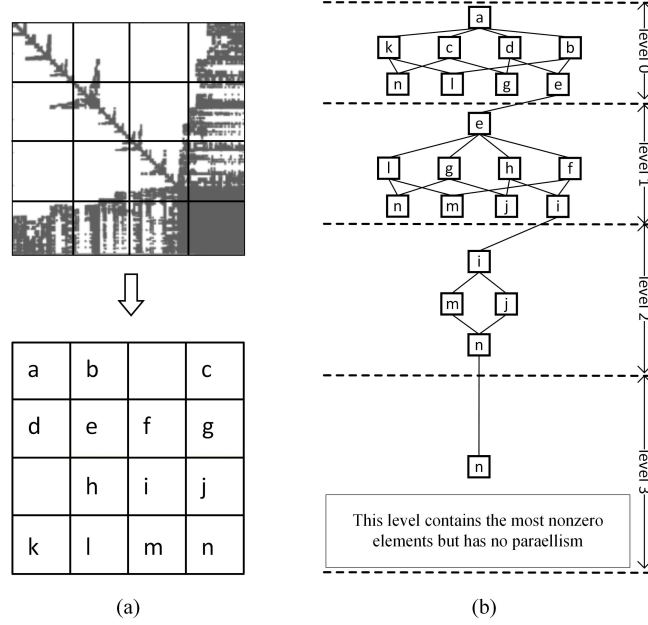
| a | b |  | c |
|---|---|---|---|
| d | e | f | g |
|  | h | i | j |
| k | l | m | n |

(a)

a
k c d b
n l g e
level 0

e
l g h f
n m j i
level 1

i
m j
n
level 2

n
level 3

This level contains the most nonzero elements but has no paraellism

(b)